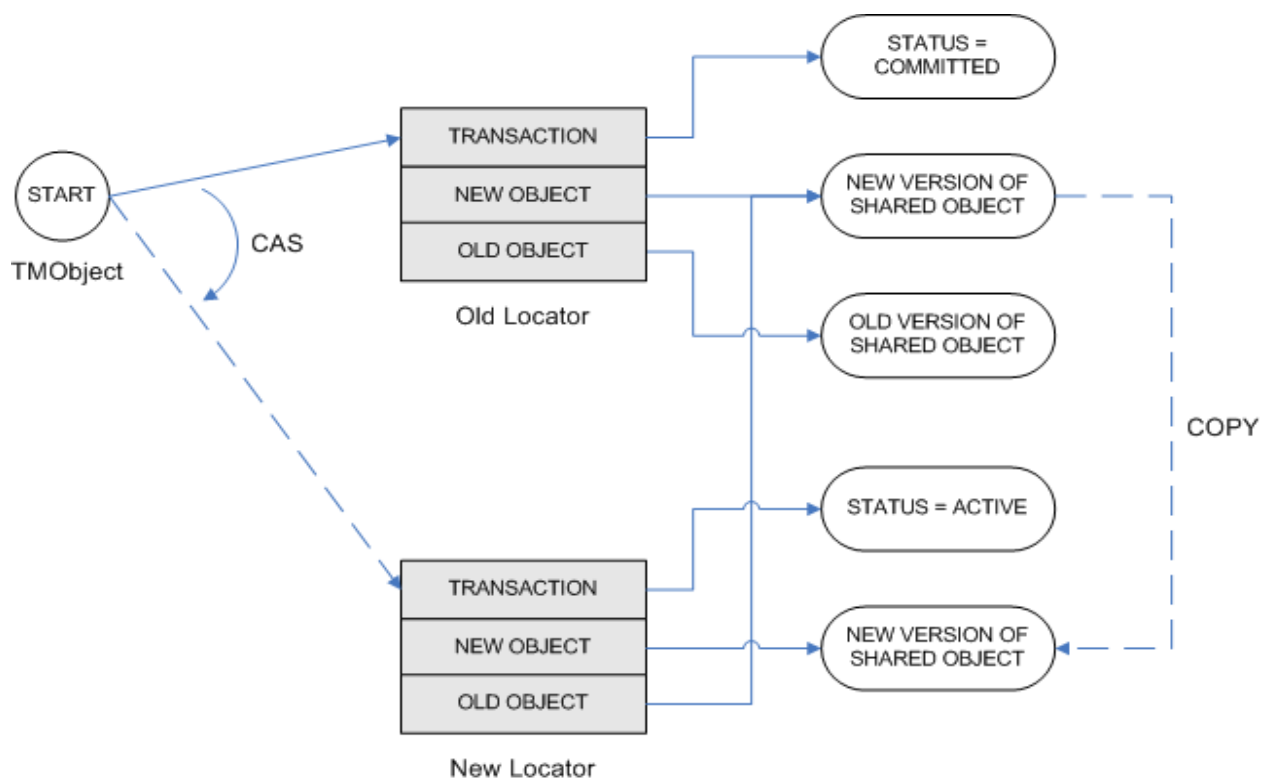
START

TMObject

CAS

TRANSACTION

NEW OBJECT

OLD OBJECT

Old Locator

STATUS = COMMITTED

NEW VERSION OF SHARED OBJECT

OLD VERSION OF SHARED OBJECT

COPY

STATUS = ACTIVE

TRANSACTION

NEW OBJECT

OLD OBJECT

New Locator

NEW VERSION OF SHARED OBJECT